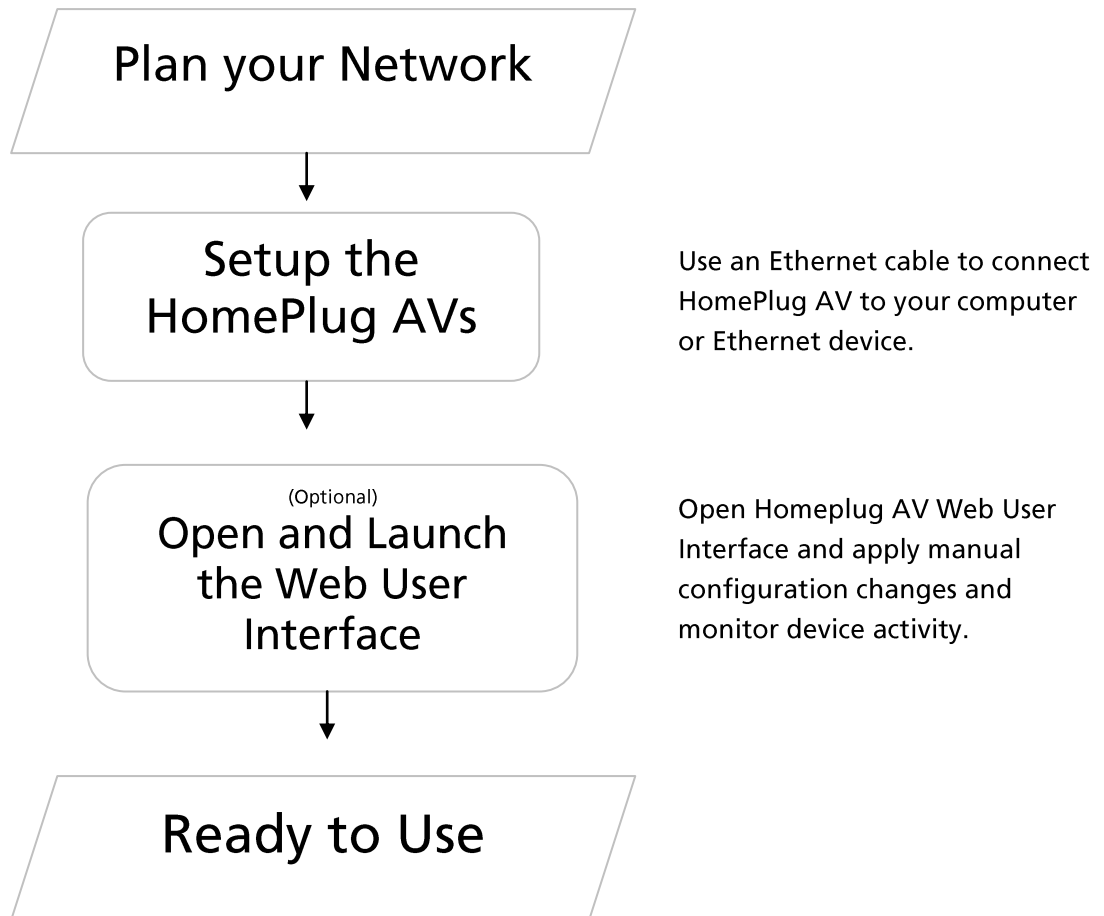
Plan your Network

Setup the HomePlug AVs

Use an Ethernet cable to connect HomePlug AV to your computer or Ethernet device.

(Optional)
Open and Launch the Web User Interface

Open Homeplug AV Web User Interface and apply manual configuration changes and monitor device activity.

Ready to Use